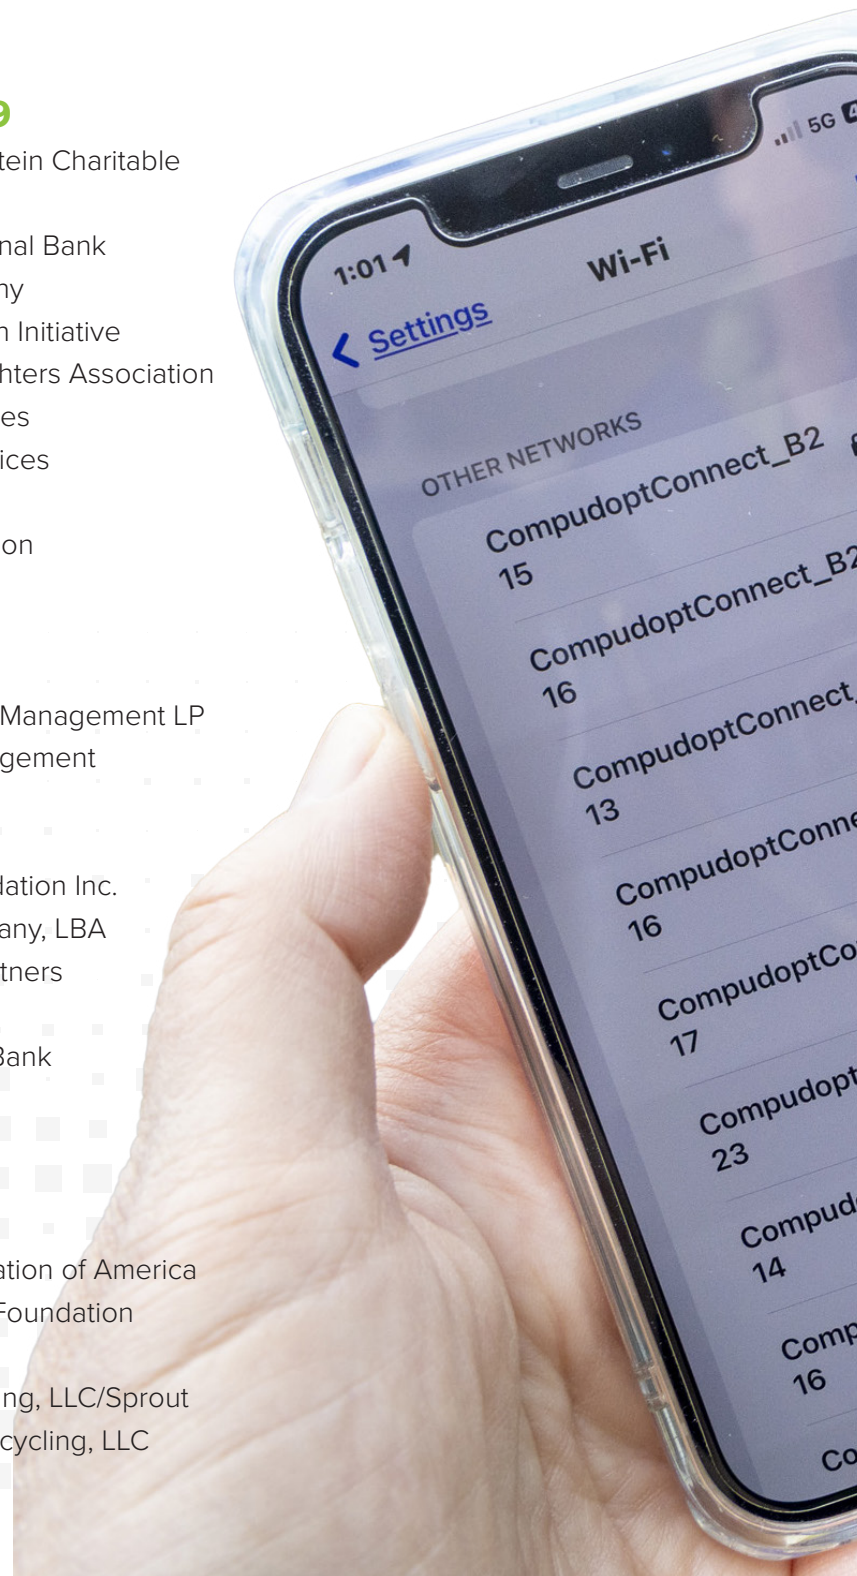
tein Charitable

nal Bank
ny
n Initiative
hters Association
es
ices

on

Management LP
gement

dation Inc.
any, LBA
tners

Bank

ation of America
Foundation

ng, LLC/Sprout
cycling, LLC

1:01
5G
Settings
Wi-Fi
OTHER NETWORKS
CompudoptConnect_B2
15
CompudoptConnect_B2
16
CompudoptConnect
13
CompudoptConne
16
CompudoptCo
17
Compudopt
23
Compud
14
Comp
16
Co